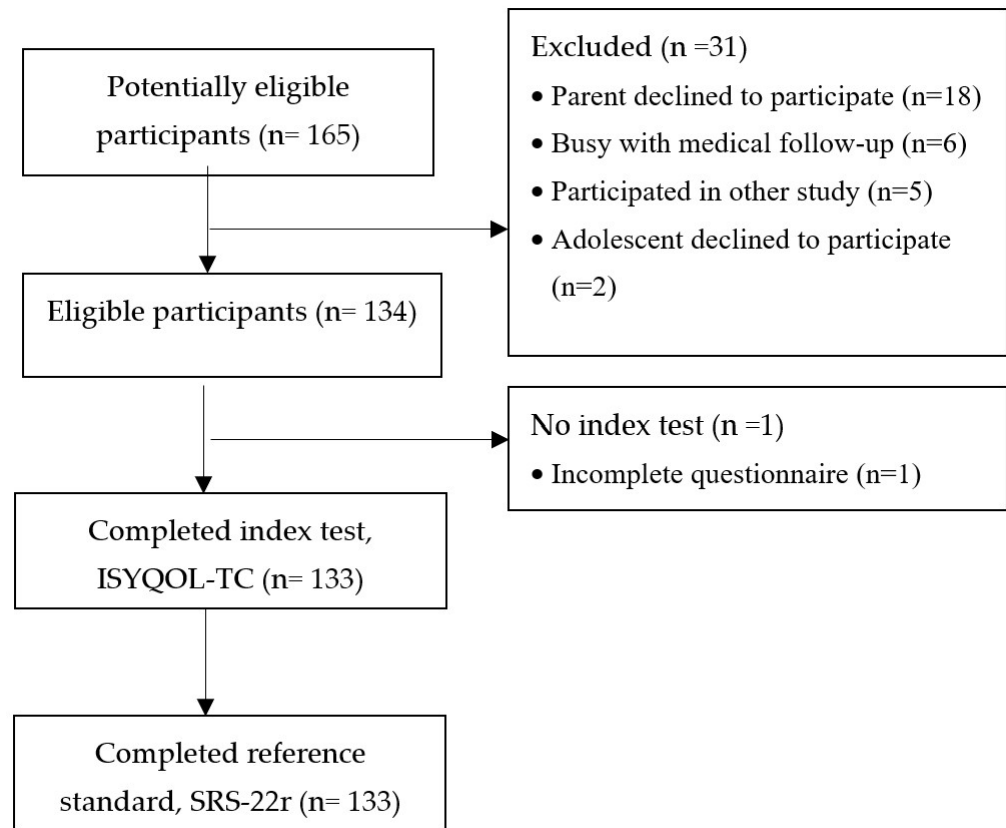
Potentially eligible participants (n= 165)

Excluded (n =31)
• Parent declined to participate (n=18)
• Busy with medical follow-up (n=6)
• Participated in other study (n=5)
• Adolescent declined to participate (n=2)

Eligible participants (n= 134)

No index test (n =1)
• Incomplete questionnaire (n=1)

Completed index test, ISYQOL-TC (n= 133)

Completed reference standard, SRS-22r (n= 133)